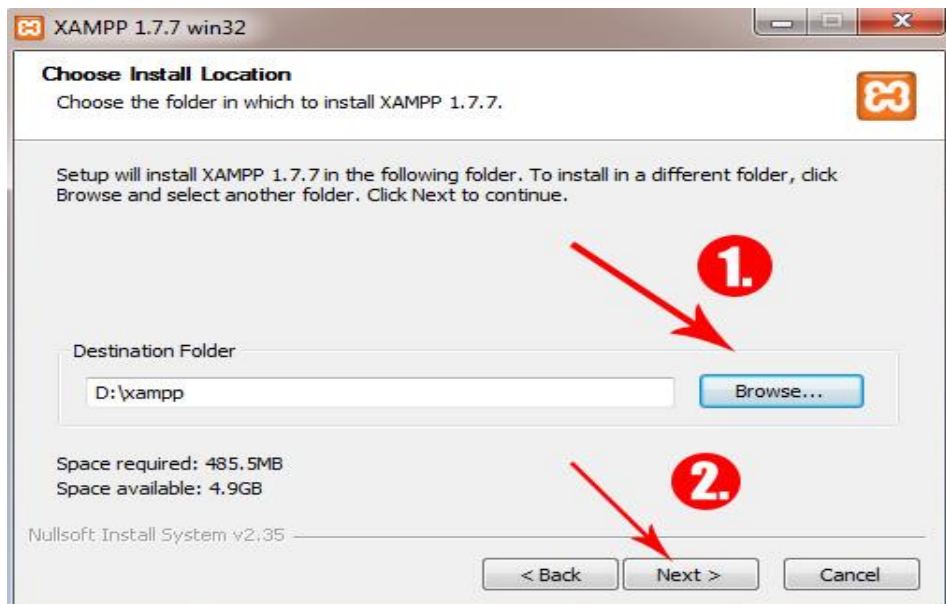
XAMPP 1.7.7 win32

Choose Install Location
Choose the folder in which to install XAMPP 1.7.7.

Setup will install XAMPP 1.7.7 in the following folder. To install in a different folder, click Browse and select another folder. Click Next to continue.

1.

Destination Folder
D:\xampp
Browse...

Space required: 485.5MB
Space available: 4.9GB

2.

Nullsoft Install System v2.35
< Back
Next >
Cancel